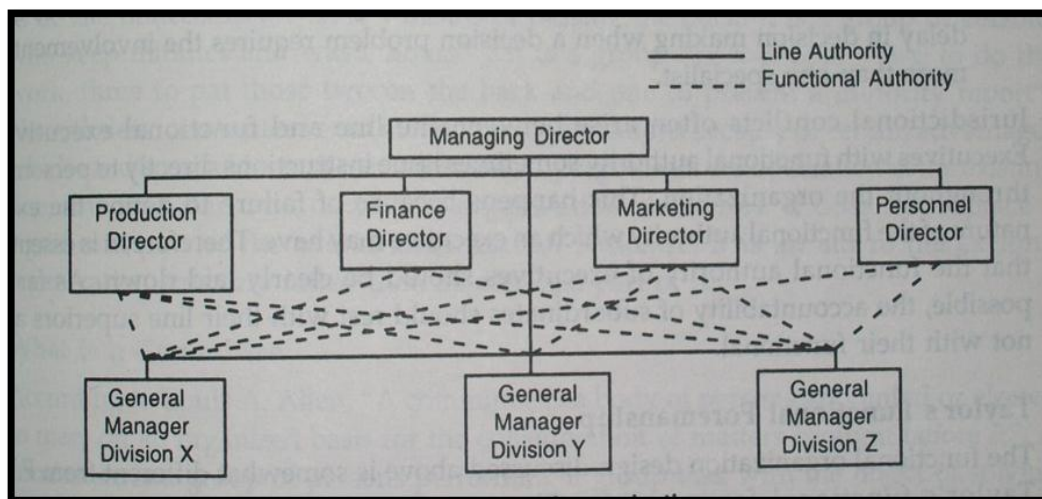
Line Authority
Functional Authority

Managing Director

Production Director

Finance Director

Marketing Director

Personnel Director

General Manager Division X

General Manager Division Y

General Manager Division Z

delay in decision making when a decision problem requires the involvement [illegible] specialist.

Jurisdictional conflicts often arise between the line and functional executives. Executives with functional authority sometimes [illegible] instructions directly to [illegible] through the organisation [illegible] of failure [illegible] nature of functional authority which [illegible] have. Therefore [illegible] that the functional authority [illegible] clearly and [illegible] possible, the accountability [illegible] line superiors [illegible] not with their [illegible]

Taylor's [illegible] Foremanship

The functional organisation design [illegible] above is somewhat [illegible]